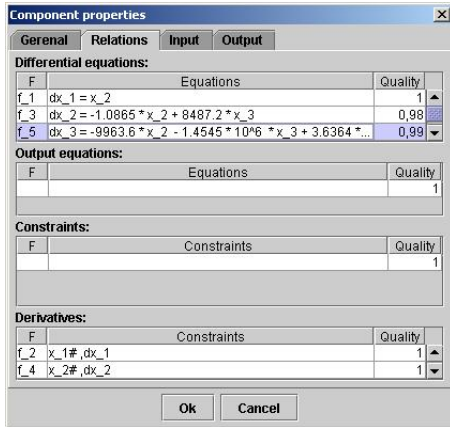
Component properties

Gerenal | Relations | Input | Output

Differential equations:

| F | Equations | Quality |
|---|---|---|
| f_1 | dx_1 = x_2 | 1 |
| f_3 | dx_2 = -1.0865 * x_2 + 8487.2 * x_3 | 0,98 |
| f_5 | dx_3 = -9963.6 * x_2 - 1.4545 * 10^6 * x_3 + 3.6364 *... | 0,99 |

Output equations:

| F | Equations | Quality |
|---|---|---|
| | | 1 |

Constraints:

| F | Constraints | Quality |
|---|---|---|
| | | 1 |

Derivatives:

| F | Constraints | Quality |
|---|---|---|
| f_2 | x_1#, dx_1 | 1 |
| f_4 | x_2#, dx_2 | 1 |

Ok Cancel